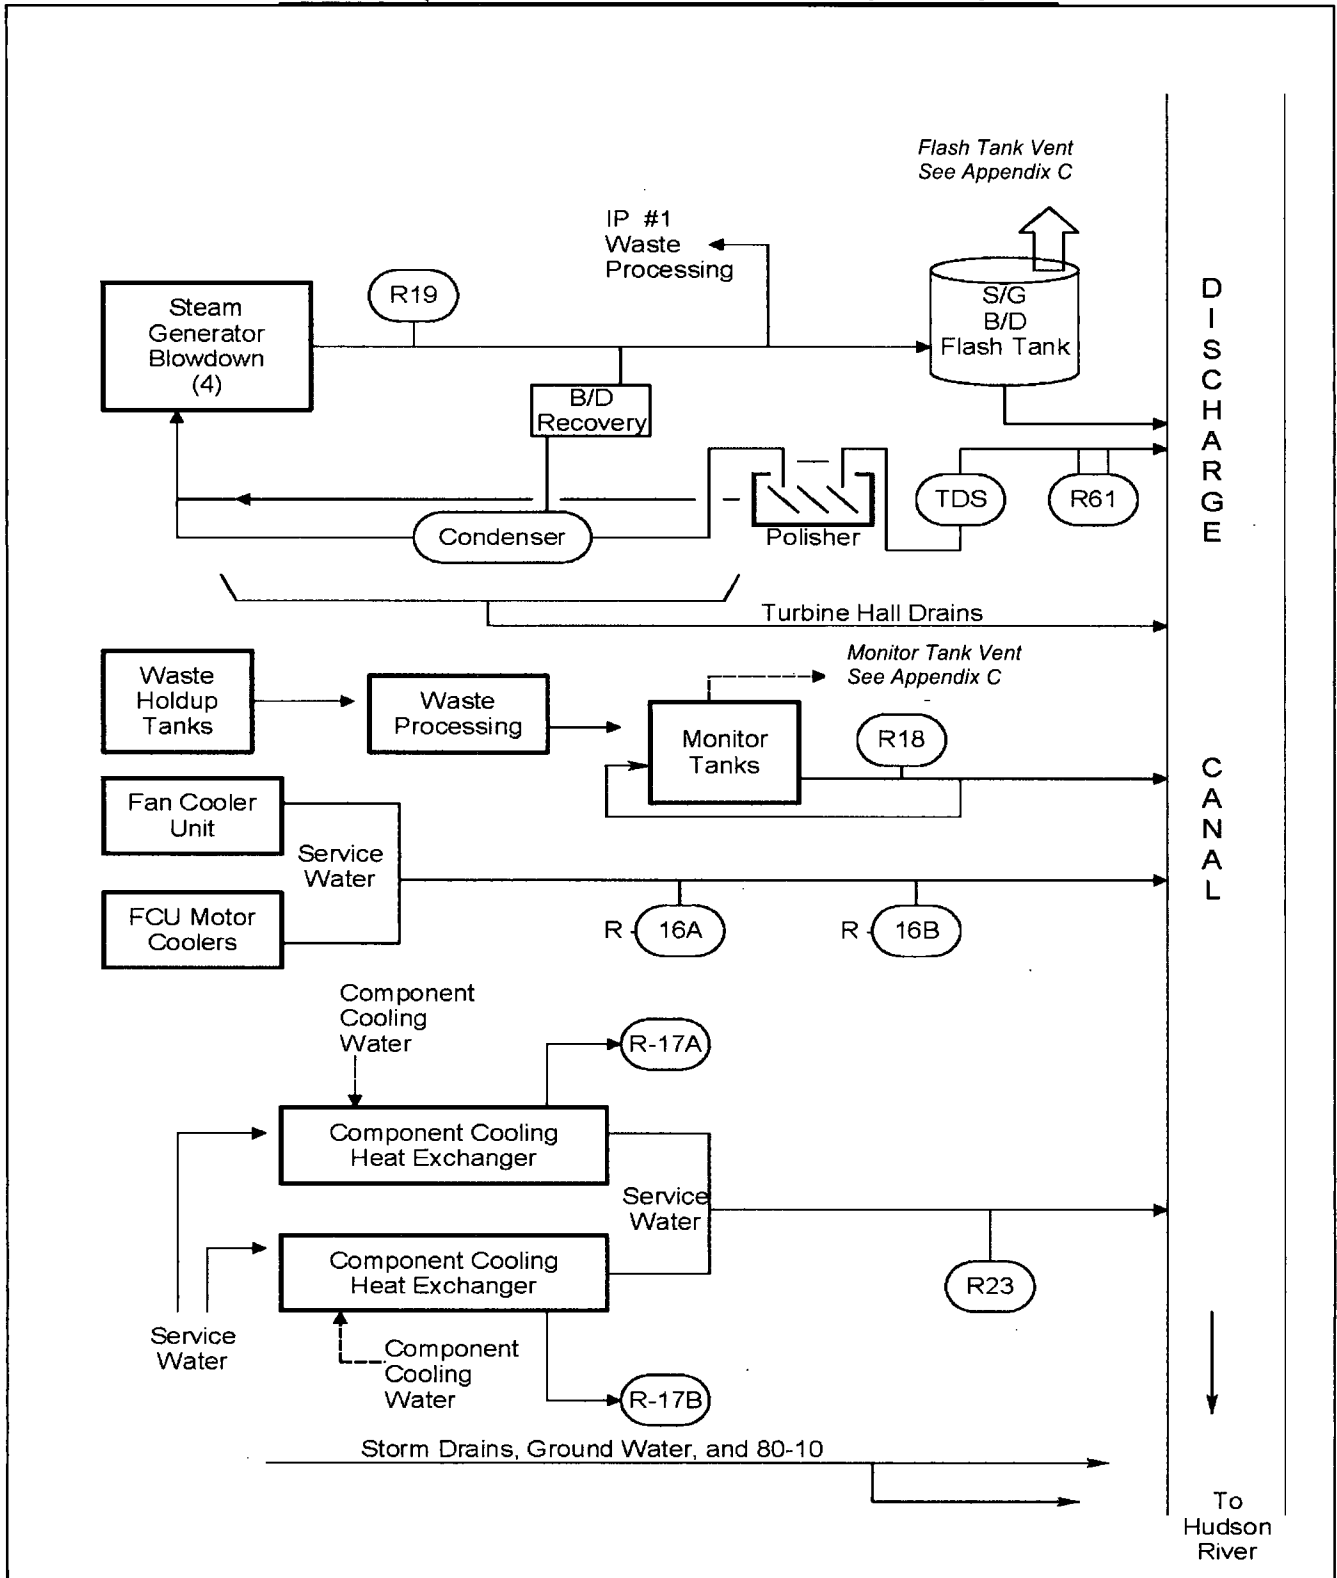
Flash Tank Vent
See Appendix C

IP #1
Waste
Processing

Steam
Generator
Blowdown
(4)

R19

S/G
B/D
Flash Tank

D
I
S
C
H
A
R
G
E

B/D
Recovery

TDS

R61

Condenser

Polisher

Turbine Hall Drains

Monitor Tank Vent
See Appendix C

Waste
Holdup
Tanks

Waste
Processing

Monitor
Tanks

R18

C
A
N
A
L

Fan Cooler
Unit

Service
Water

FCU Motor
Coolers

R 16A

R 16B

Component
Cooling
Water

R-17A

Component Cooling
Heat Exchanger

Service
Water

Component Cooling
Heat Exchanger

R23

Service
Water

Component
Cooling
Water

R-17B

Storm Drains, Ground Water, and 80-10

To
Hudson
River